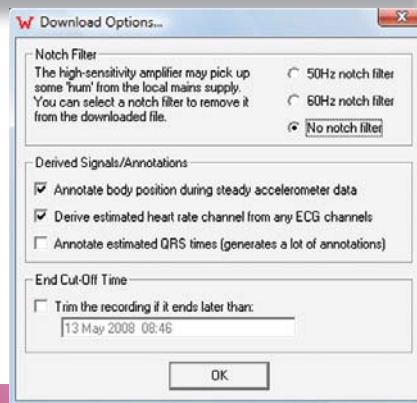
W Download Options...

Notch Filter

The high-sensitivity amplifier may pick up some 'hum' from the local mains supply. You can select a notch filter to remove it from the downloaded file.

50Hz notch filter

60Hz notch filter

No notch filter

Derived Signals/Annotations

Annotate body position during steady accelerometer data

Derive estimated heart rate channel from any ECG channels

Annotate estimated QRS times (generates a lot of annotations)

End Cut-Off Time

Trim the recording if it ends later than:

13 May 2008 08:46

OK